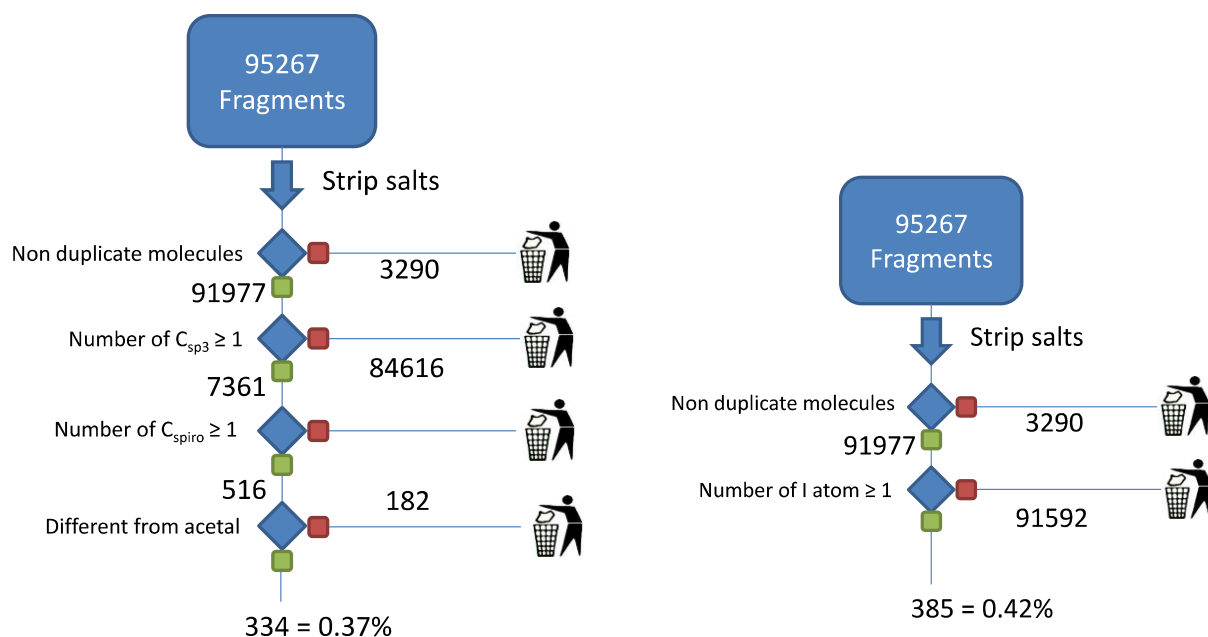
95267
Fragments

Strip salts

Non duplicate molecules

3290

91977

Number of $C_{sp3} \geq 1$

84616

7361

Number of $C_{spiro} \geq 1$

516

182

Different from acetal

334 = 0.37%

95267
Fragments

Strip salts

Non duplicate molecules

3290

91977

Number of I atom ≥ 1

91592

385 = 0.42%